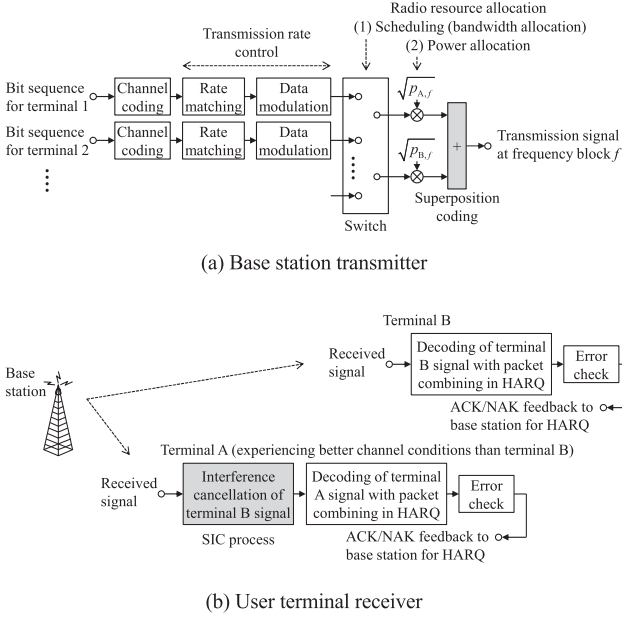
Transmission rate control

Radio resource allocation
(1) Scheduling (bandwidth allocation)
(2) Power allocation

Bit sequence for terminal 1

Channel coding

Rate matching

Data modulation

Bit sequence for terminal 2

Channel coding

Rate matching

Data modulation

$\sqrt{p_{A,f}}$

$\sqrt{p_{B,f}}$

+

Transmission signal at frequency block $f$

Superposition coding

Switch

(a) Base station transmitter

Base station

Terminal B

Received signal

Decoding of terminal B signal with packet combining in HARQ

Error check

ACK/NAK feedback to base station for HARQ

Terminal A (experiencing better channel conditions than terminal B)

Received signal

Interference cancellation of terminal B signal

SIC process

Decoding of terminal A signal with packet combining in HARQ

Error check

ACK/NAK feedback to base station for HARQ

(b) User terminal receiver